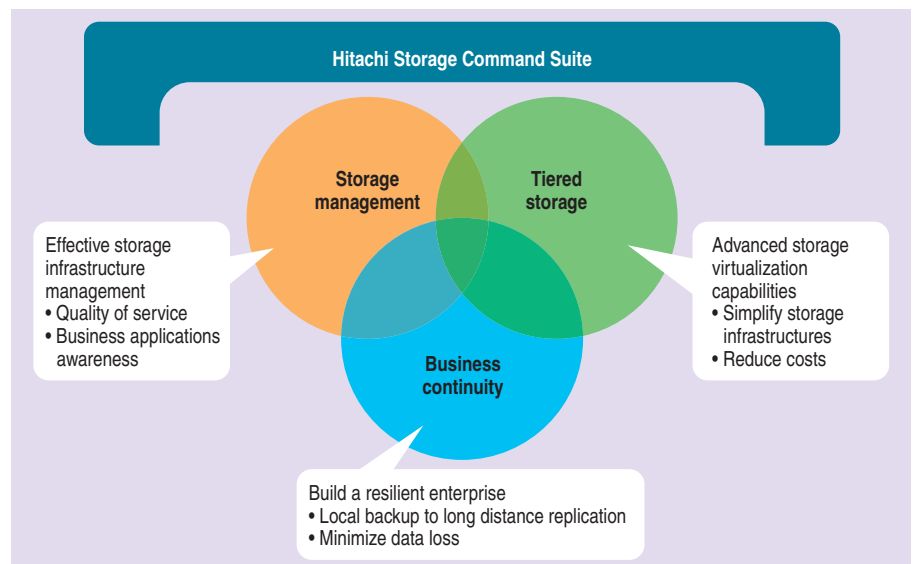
Hitachi Storage Command Suite

Storage management

Tiered storage

Effective storage infrastructure management
• Quality of service
• Business applications awareness

Advanced storage virtualization capabilities
• Simplify storage infrastructures
• Reduce costs

Business continuity

Build a resilient enterprise
• Local backup to long distance replication
• Minimize data loss